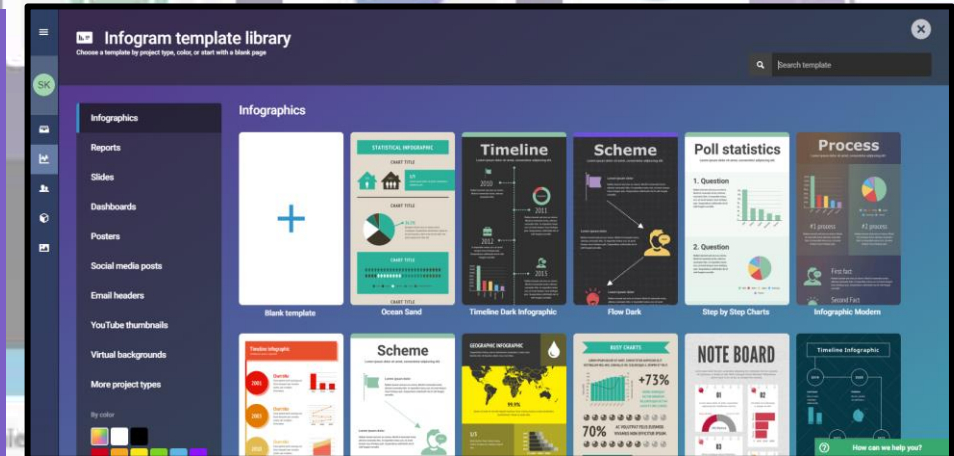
Infogram template library
Choose a template by project type, color, or start with a blank page

Search template

SK

Infographics
Reports
Slides
Dashboards
Posters
Social media posts
Email headers
YouTube thumbnails
Virtual backgrounds
More project types

By color

Infographics

Blank template

STATISTICAL INFOGRAPHIC
CHART TITLE
CHART TITLE
CHART TITLE
CHART TITLE
Ocean Sand

Timeline
2010
2011
2012
2013
Timeline Dark Infographic

Scheme
Flow Dark

Poll statistics
1. Question
2. Question
Step by Step Charts

Process
#1 process
#2 process
First fact
Second Fact
Infographic Modern

Timeline Infographic
2001

Scheme

GEOGRAPHIC INFOGRAPHIC

BUSY CHARTS
+73%
70%

NOTE BOARD

Timeline Infographic

How can we help you?